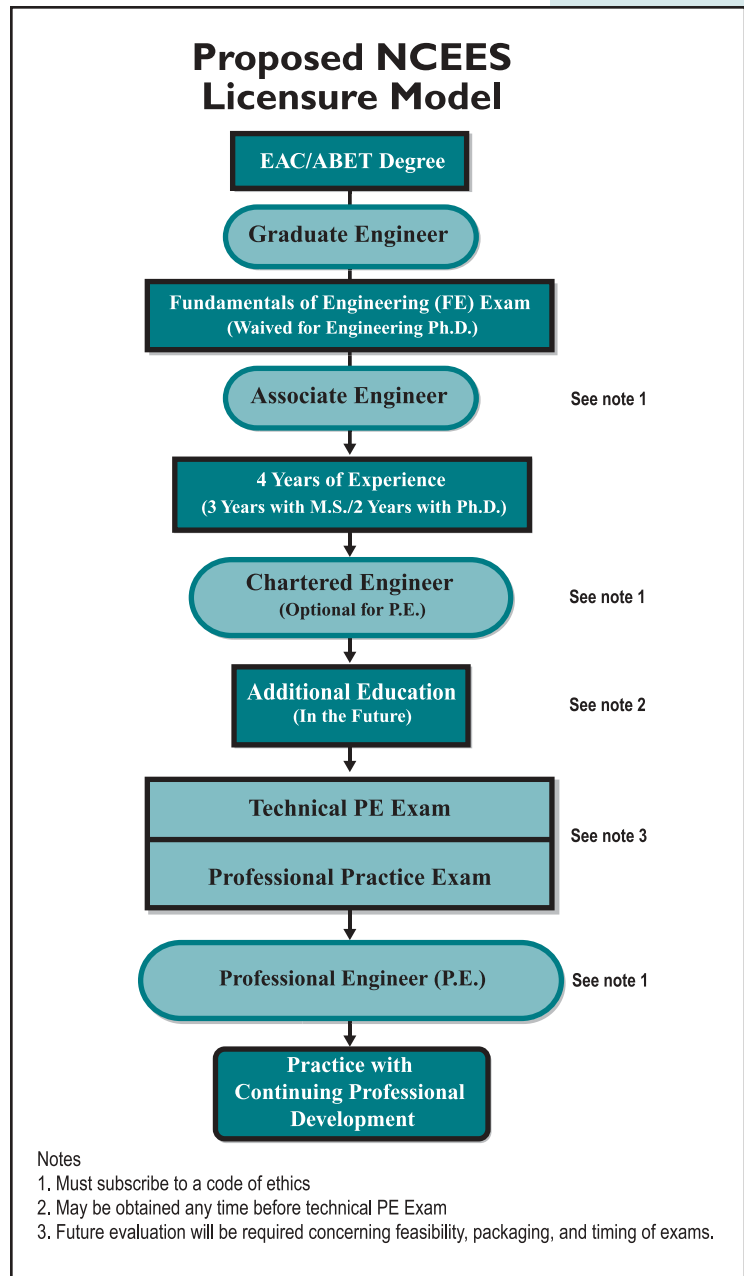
Proposed NCEES Licensure Model

EAC/ABET Degree

Graduate Engineer

Fundamentals of Engineering (FE) Exam
(Waived for Engineering Ph.D.)

Associate Engineer

See note 1

4 Years of Experience
(3 Years with M.S./2 Years with Ph.D.)

Chartered Engineer
(Optional for P.E.)

See note 1

Additional Education
(In the Future)

See note 2

Technical PE Exam

Professional Practice Exam

See note 3

Professional Engineer (P.E.)

See note 1

Practice with Continuing Professional Development

Notes
1. Must subscribe to a code of ethics
2. May be obtained any time before technical PE Exam
3. Future evaluation will be required concerning feasibility, packaging, and timing of exams.